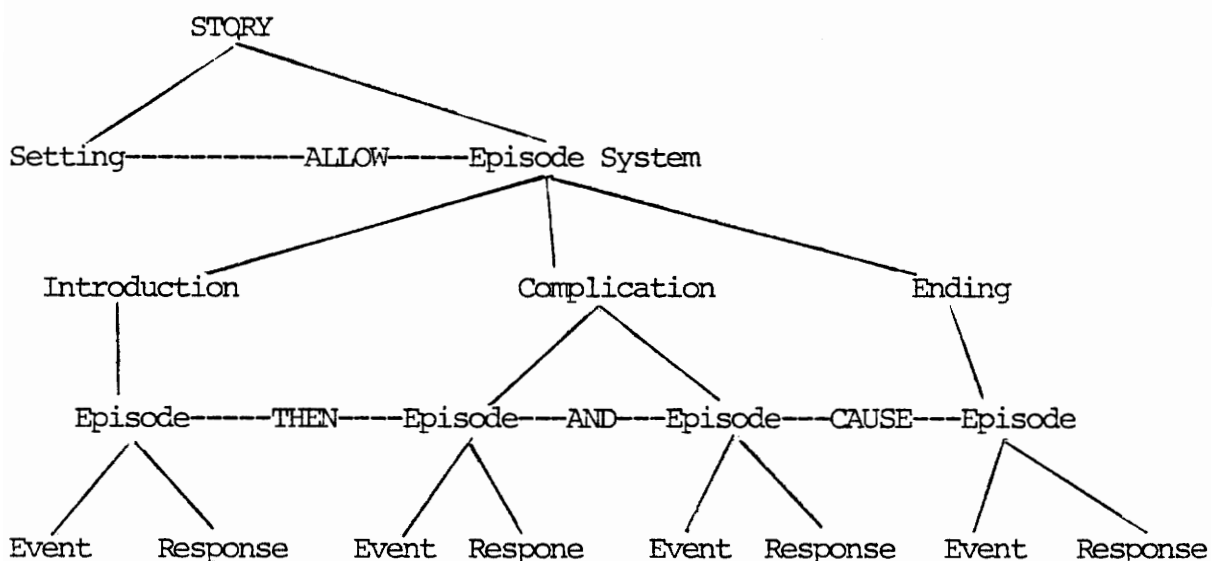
STORY

Setting------------ALLOW-----Episode System

Introduction

Complication

Ending

Episode-----THEN----Episode---AND---Episode---CAUSE---Episode

Event Response Event Respone Event Response Event Response